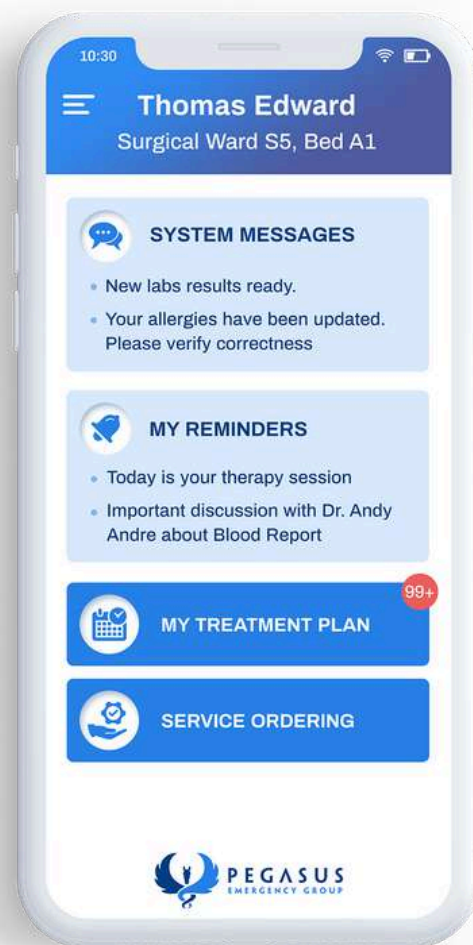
10:30

Thomas Edward
Surgical Ward S5, Bed A1

SYSTEM MESSAGES

- New labs results ready.
- Your allergies have been updated. Please verify correctness

MY REMINDERS

- Today is your therapy session
- Important discussion with Dr. Andy Andre about Blood Report

99+
MY TREATMENT PLAN

SERVICE ORDERING

PEGASUS
EMERGENCY GROUP